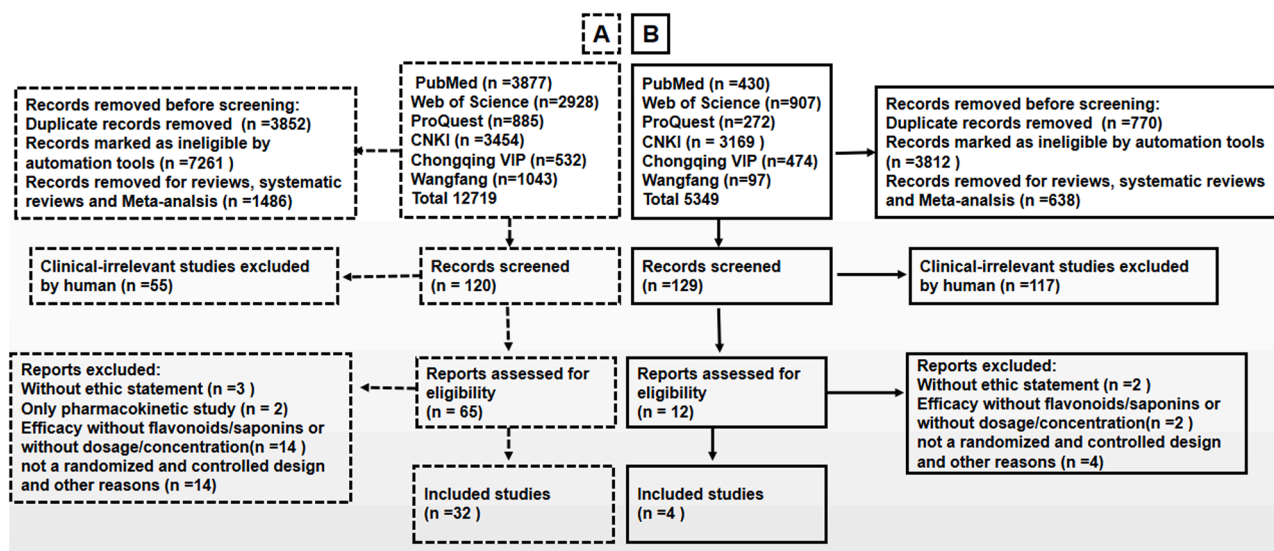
A

B

Records removed before screening:
Duplicate records removed (n =3852)
Records marked as ineligible by automation tools (n =7261 )
Records removed for reviews, systematic reviews and Meta-analsis (n =1486)

PubMed (n =3877)
Web of Science (n=2928)
ProQuest (n=885)
CNKI (n =3454)
Chongqing VIP (n=532)
Wangfang (n=1043)
Total 12719

PubMed (n =430)
Web of Science (n=907)
ProQuest (n=272)
CNKI (n = 3169 )
Chongqing VIP (n=474)
Wangfang (n=97)
Total 5349

Records removed before screening:
Duplicate records removed (n =770)
Records marked as ineligible by automation tools (n =3812 )
Records removed for reviews, systematic reviews and Meta-analsis (n =638)

Clinical-irrelevant studies excluded by human (n =55)

Records screened (n = 120)

Records screened (n =129)

Clinical-irrelevant studies excluded by human (n =117)

Reports excluded:
Without ethic statement (n =3 )
Only pharmacokinetic study (n = 2)
Efficacy without flavonoids/saponins or without dosage/concentration(n =14 )
not a randomized and controlled design and other reasons (n =14)

Reports assessed for eligibility (n = 65)

Reports assessed for eligibility (n = 12)

Reports excluded:
Without ethic statement (n =2 )
Efficacy without flavonoids/saponins or without dosage/concentration(n =2 )
not a randomized and controlled design and other reasons (n =4)

Included studies (n =32 )

Included studies (n =4 )